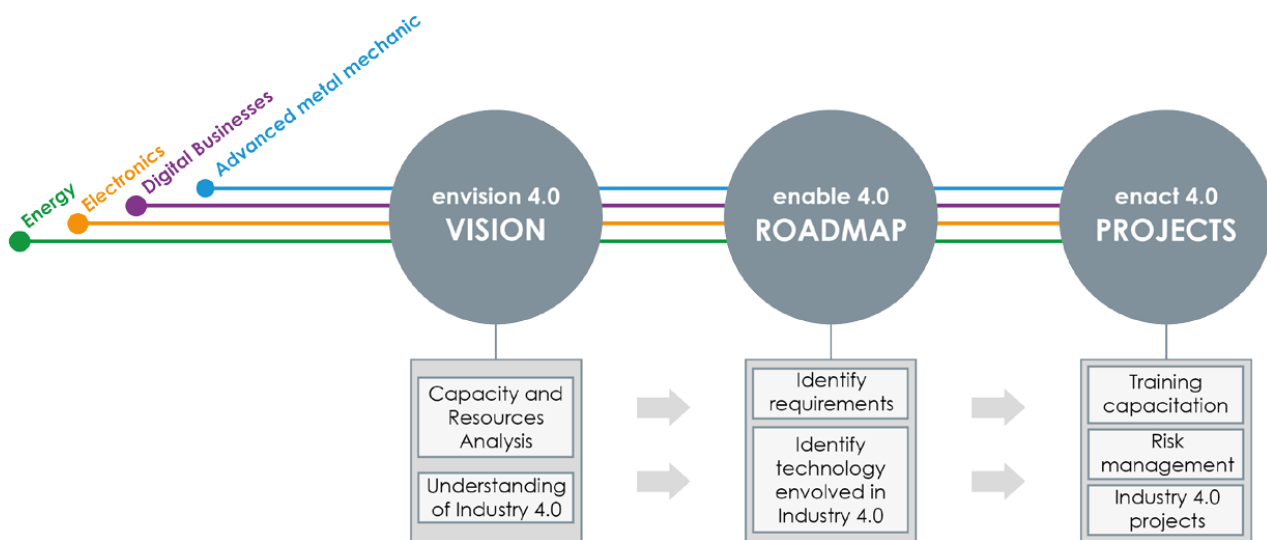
Energy
Electronics
Digital Businesses
Advanced metal mechanic

envision 4.0
VISION

enable 4.0
ROADMAP

enact 4.0
PROJECTS

Capacity and Resources Analysis

Understanding of Industry 4.0

Identify requirements

Identify technology envolved in Industry 4.0

Training capacitation

Risk management

Industry 4.0 projects